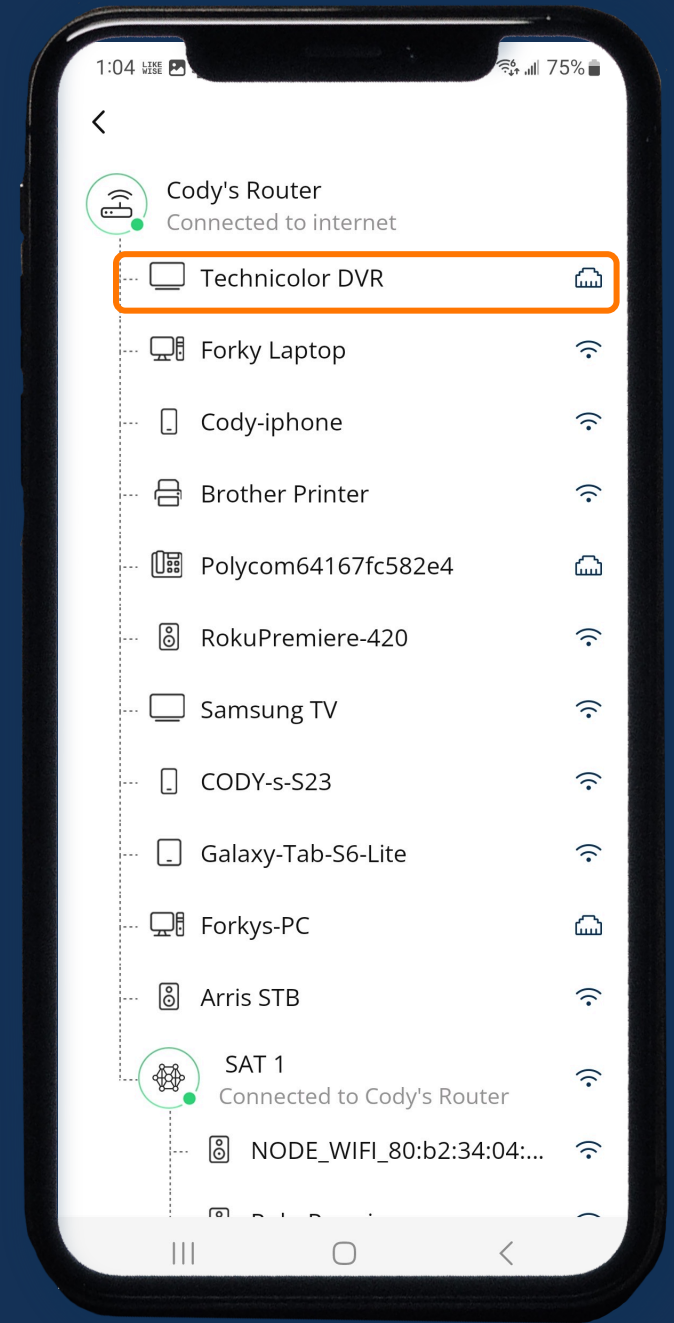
1:04 LIKE WISE 75%

<

Cody's Router
Connected to internet

Technicolor DVR

Forky Laptop

Cody-iphone

Brother Printer

Polycom64167fc582e4

RokuPremiere-420

Samsung TV

CODY-s-S23

Galaxy-Tab-S6-Lite

Forkys-PC

Arris STB

SAT 1
Connected to Cody's Router

NODE_WIFI_80:b2:34:04:...

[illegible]